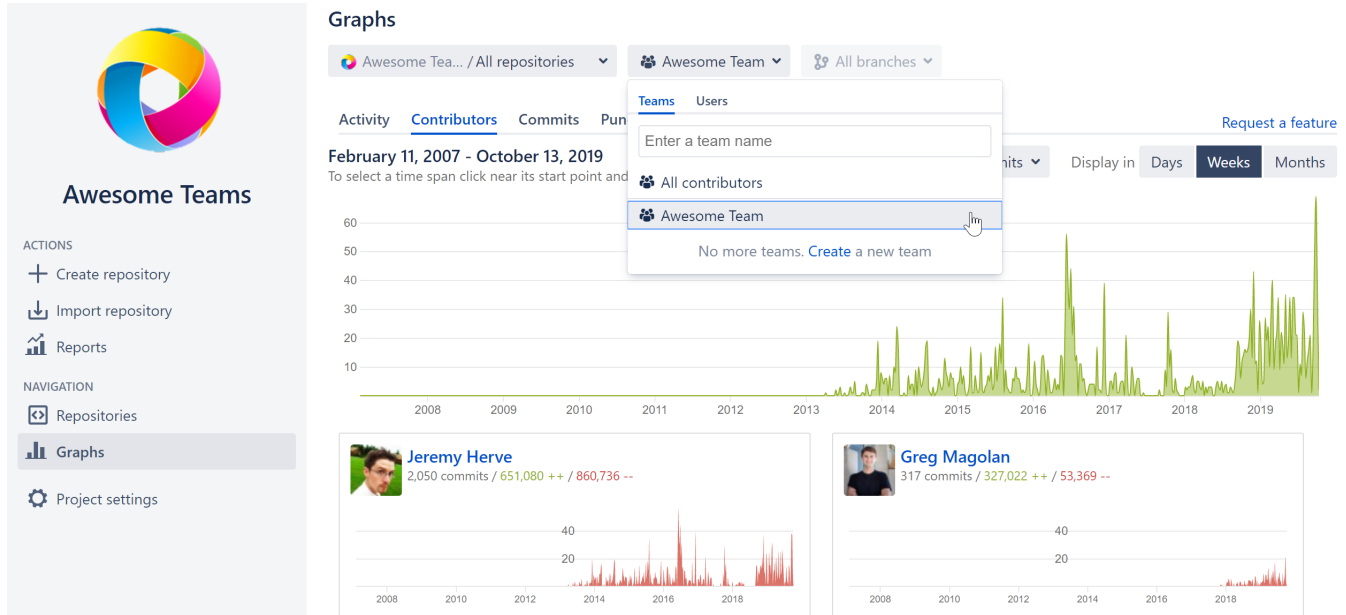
Awesome Teams

ACTIONS

Create repository

Import repository

Reports

NAVIGATION

Repositories

Graphs

Project settings

Graphs

Awesome Tea... / All repositories

Awesome Team

All branches

Activity Contributors Commits Pun

Request a feature

February 11, 2007 - October 13, 2019

To select a time span click near its start point and

nits

Display in Days Weeks Months

Teams Users

Enter a team name

All contributors

Awesome Team

No more teams. Create a new team

60
50
40
30
20
10

2008 2009 2010 2011 2012 2013 2014 2015 2016 2017 2018 2019

Jeremy Herve

2,050 commits / 651,080 ++ / 860,736 --

40
20

2008 2010 2012 2014 2016 2018

Greg Magolan

317 commits / 327,022 ++ / 53,369 --

40
20

2008 2010 2012 2014 2016 2018